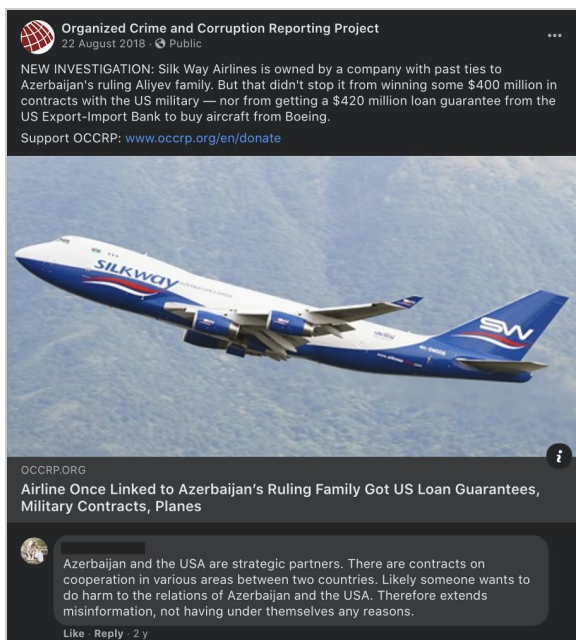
Organized Crime and Corruption Reporting Project
22 August 2018 · Public

NEW INVESTIGATION: Silk Way Airlines is owned by a company with past ties to Azerbaijan's ruling Aliyev family. But that didn't stop it from winning some $400 million in contracts with the US military — nor from getting a $420 million loan guarantee from the US Export-Import Bank to buy aircraft from Boeing.

Support OCCRP: www.occrp.org/en/donate

SILKWAY

SW

OCCRP.ORG

Airline Once Linked to Azerbaijan's Ruling Family Got US Loan Guarantees, Military Contracts, Planes

Azerbaijan and the USA are strategic partners. There are contracts on cooperation in various areas between two countries. Likely someone wants to do harm to the relations of Azerbaijan and the USA. Therefore extends misinformation, not having under themselves any reasons.

Like · Reply · 2 y